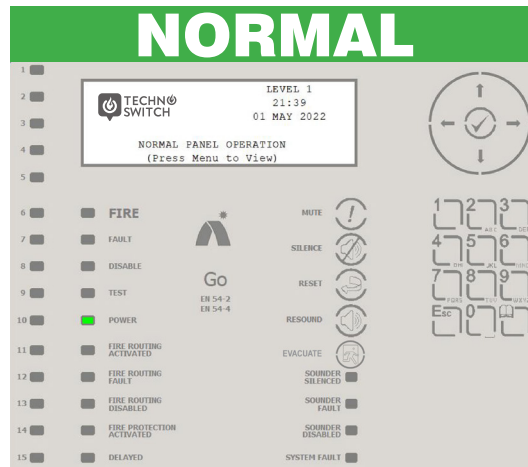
NORMAL

1
2
3
4
5

TECHNO SWITCH

LEVEL 1
21:39
01 MAY 2022

NORMAL PANEL OPERATION
(Press Menu to View)

6 FIRE
7 FAULT
8 DISABLE
9 TEST
10 POWER
11 FIRE ROUTING ACTIVATED
12 FIRE ROUTING FAULT
13 FIRE ROUTING DISABLED
14 FIRE PROTECTION ACTIVATED
15 DELAYED

Go
EN 54-2
EN 54-4

MUTE
SILENCE
RESET
RESOUND
EVACUATE
SOUNDER SILENCED
SOUNDER FAULT
SOUNDER DISABLED
SYSTEM FAULT

1 2 ABC 3 DEF
4 GHI 5 JKL 6 MNO
7 PQRS 8 TUV 9 WXYZ
Esc 0